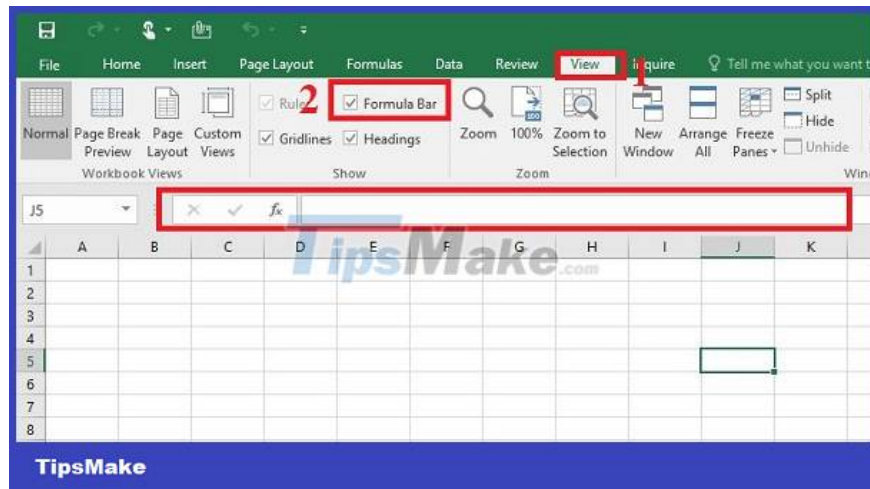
File Home Insert Page Layout Formulas Data Review View 1 Inquire Tell me what you want t

Normal Page Break Preview Page Layout Custom Views
Workbook Views

Ruler 2 Formula Bar
Gridlines Headings
Show

Zoom 100% Zoom to Selection
Zoom

New Window Arrange All Freeze Panes Split Hide Unhide
Win

J5 $f_x$

A B C D E F G H I J K
1
2
3
4
5
6
7
8

TipsMake.com

TipsMake